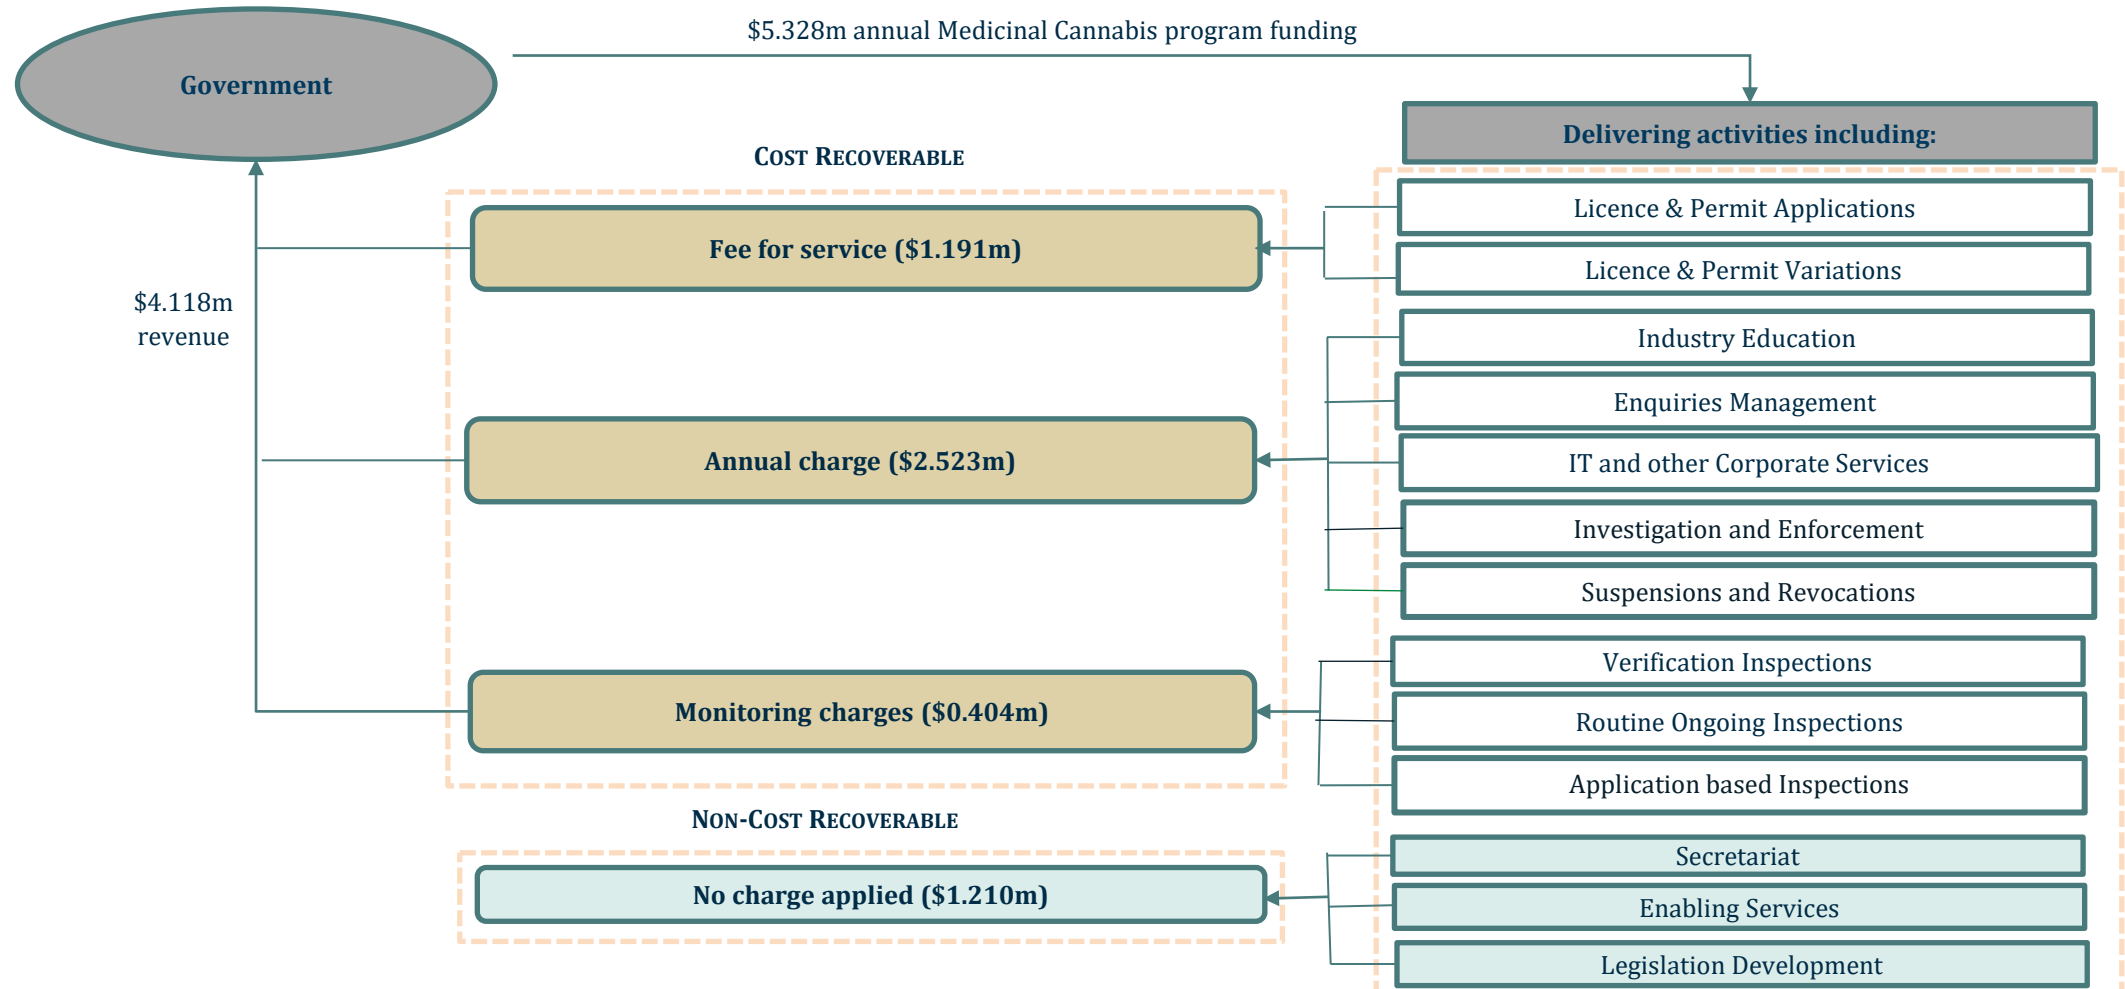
Government

$5.328m annual Medicinal Cannabis program funding

Delivering activities including:

COST RECOVERABLE

$4.118m revenue

Fee for service ($1.191m)

Annual charge ($2.523m)

Monitoring charges ($0.404m)

NON-COST RECOVERABLE

No charge applied ($1.210m)

Licence & Permit Applications

Licence & Permit Variations

Industry Education

Enquiries Management

IT and other Corporate Services

Investigation and Enforcement

Suspensions and Revocations

Verification Inspections

Routine Ongoing Inspections

Application based Inspections

Secretariat

Enabling Services

Legislation Development